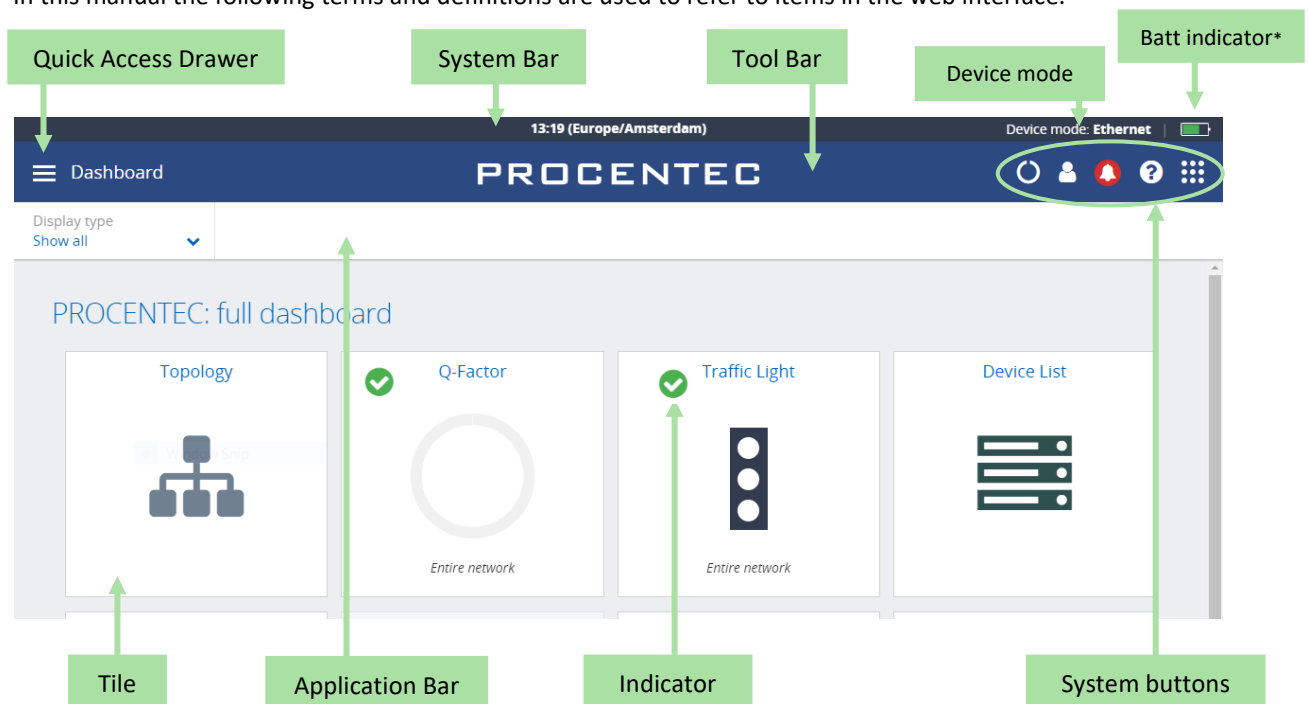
In this manual the following terms and definitions are used to refer to items in the web interface:

Quick Access Drawer

System Bar

Tool Bar

Batt indicator*

Device mode

13:19 (Europe/Amsterdam)

Device mode: Ethernet

Dashboard

PROCENTEC

Display type
Show all

PROCENTEC: full dashboard

Topology

Q-Factor

Entire network

Traffic Light

Entire network

Device List

Tile

Application Bar

Indicator

System buttons